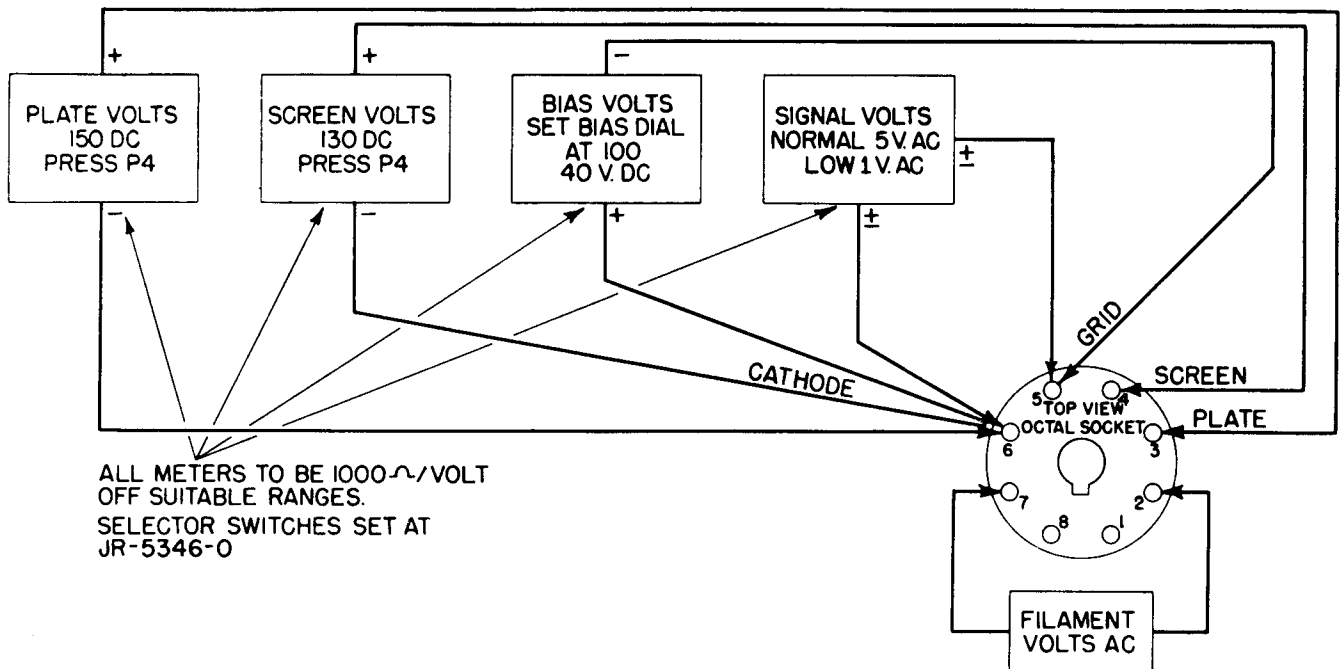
+

PLATE VOLTS
150 DC
PRESS P4

−

+

SCREEN VOLTS
130 DC
PRESS P4

−

−

BIAS VOLTS
SET BIAS DIAL
AT 100
40 V. DC

+

SIGNAL VOLTS
NORMAL 5 V. AC
LOW 1 V. AC

±

±

GRID

SCREEN

PLATE

CATHODE

5 4
TOP VIEW
OCTAL SOCKET
6 3
7 2
8 1

ALL METERS TO BE 1000 $\Omega$/VOLT
OFF SUITABLE RANGES.
SELECTOR SWITCHES SET AT
JR-5346-0

FILAMENT
VOLTS AC